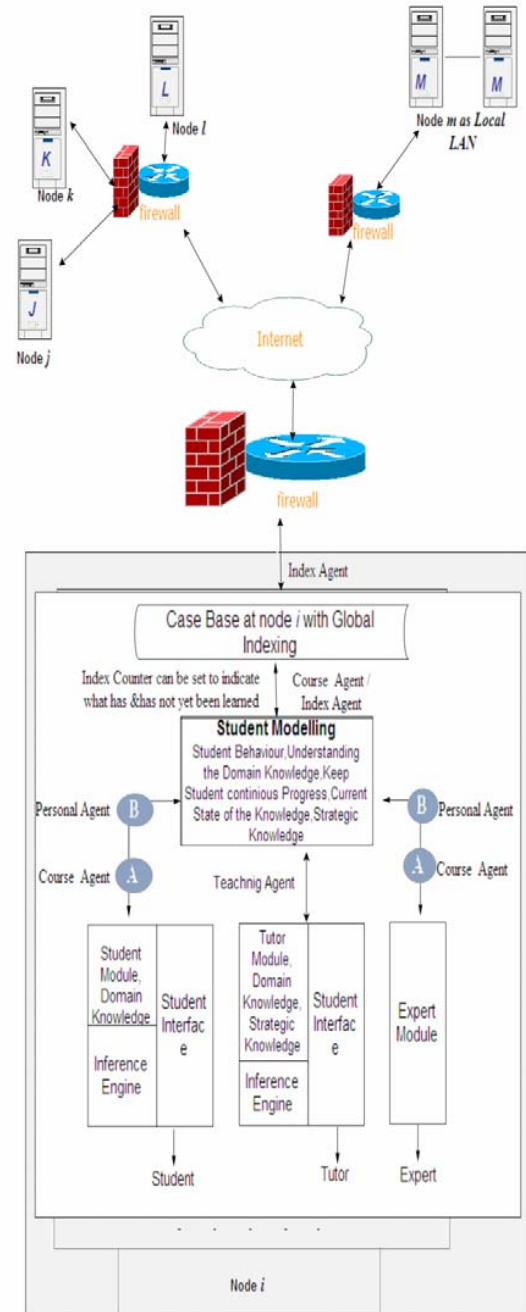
L

Node $l$

K

Node $k$

firewall

M

M

Node $m$ as Local LAN

firewall

J

Node $j$

Internet

firewall

Index Agent

Case Base at node $i$ with Global Indexing

Index Counter can be set to indicate what has &has not yet been learned

Course Agent / Index Agent

Student Modelling

Student Behaviour,Understanding the Domain Knowledge,Keep Student continious Progress,Current State of the Knowledge,Strategic Knowledge

Personal Agent

B

B

Personal Agent

Course Agent

A

A

Course Agent

Teachnig Agent

Student Module, Domain Knowledge

Student Interface

Inference Engine

Tutor Module, Domain Knowledge, Strategic Knowledge

Student Interface

Inference Engine

Expert Module

Student

Tutor

Expert

Node $i$